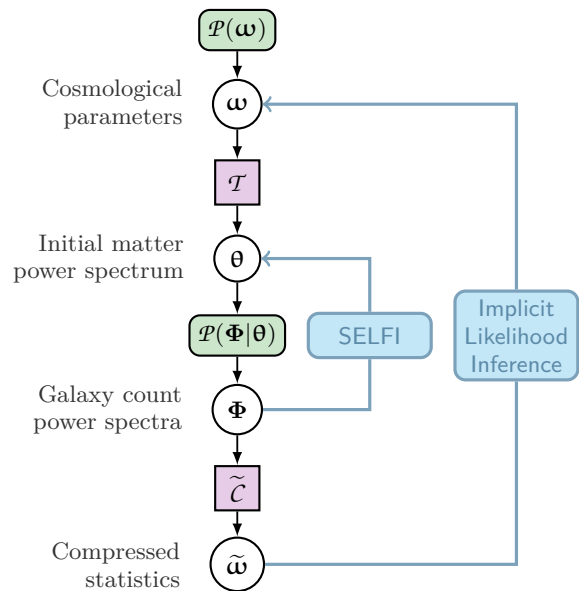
$\mathcal{P}(\boldsymbol{\omega})$

Cosmological parameters

$\boldsymbol{\omega}$

$\mathcal{T}$

Initial matter power spectrum

$\boldsymbol{\theta}$

$\mathcal{P}(\boldsymbol{\Phi}|\boldsymbol{\theta})$

SELFI

Implicit Likelihood Inference

Galaxy count power spectra

$\boldsymbol{\Phi}$

$\widetilde{\mathcal{C}}$

Compressed statistics

$\widetilde{\boldsymbol{\omega}}$